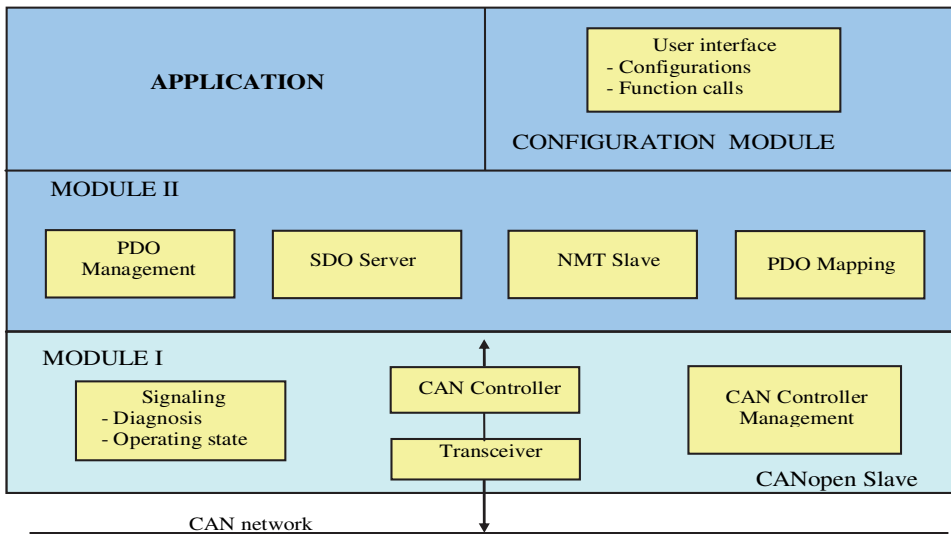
APPLICATION

User interface
- Configurations
- Function calls

CONFIGURATION MODULE

MODULE II

PDO Management

SDO Server

NMT Slave

PDO Mapping

MODULE I

Signaling
- Diagnosis
- Operating state

CAN Controller

Transceiver

CAN Controller Management

CANopen Slave

CAN network